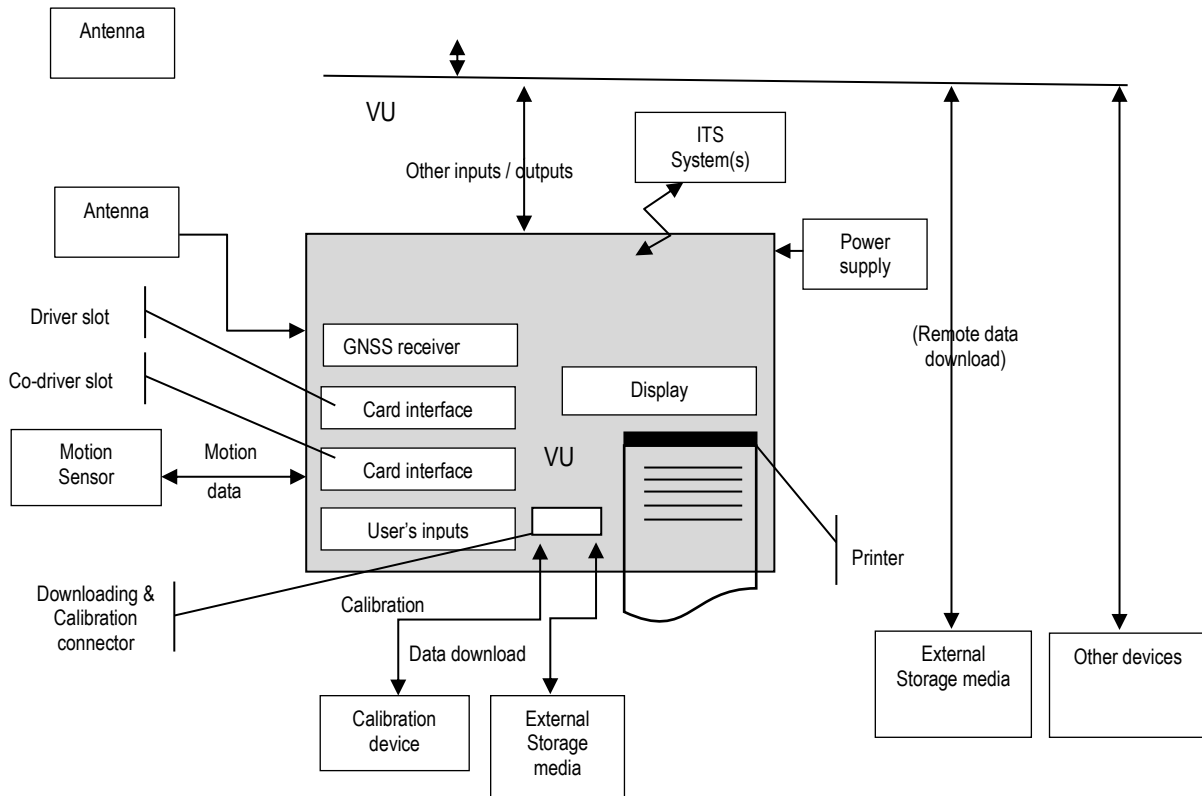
Antenna

VU

Other inputs / outputs

ITS System(s)

Antenna

Power supply

Driver slot

GNSS receiver

Co-driver slot

Card interface

Display

(Remote data download)

Motion Sensor

Motion

data

Card interface

VU

User's inputs

Printer

Downloading & Calibration connector

Calibration

Data download

Calibration device

External Storage media

External Storage media

Other devices